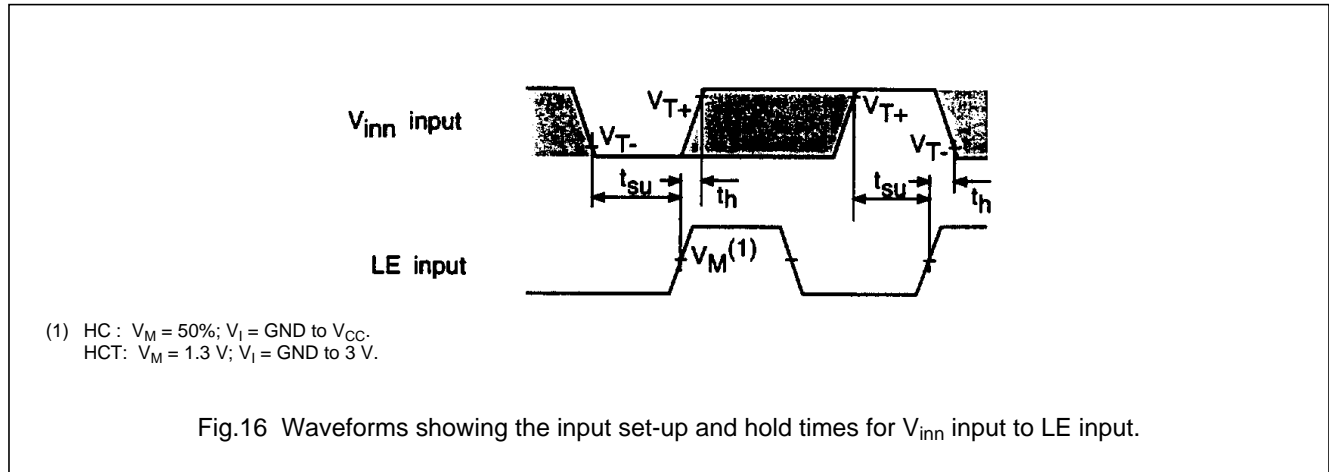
$V_{inn}$ input

$V_{T+}$

$V_{T-}$

$V_{T+}$

$V_{T-}$

$t_{su}$

$t_h$

$t_{su}$

$t_h$

LE input

$V_M^{(1)}$

(1) HC : $V_M$ = 50%; $V_I$ = GND to $V_{CC}$.
HCT: $V_M$ = 1.3 V; $V_I$ = GND to 3 V.

Fig.16 Waveforms showing the input set-up and hold times for $V_{inn}$ input to LE input.